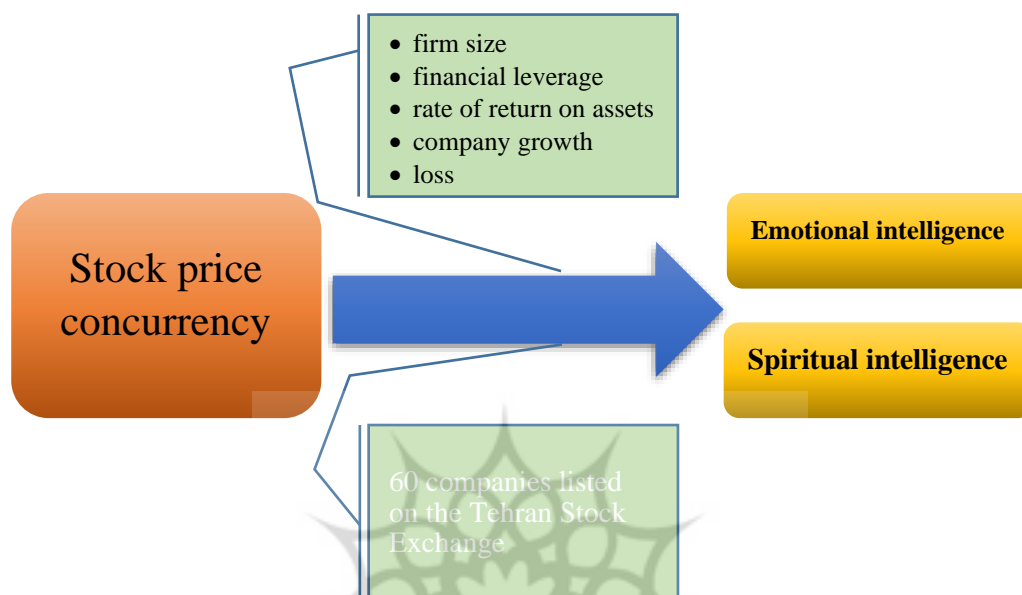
- firm size
- financial leverage
- rate of return on assets
- company growth
- loss

Stock price concurrency

Emotional intelligence

Spiritual intelligence

60 companies listed on the Tehran Stock Exchange